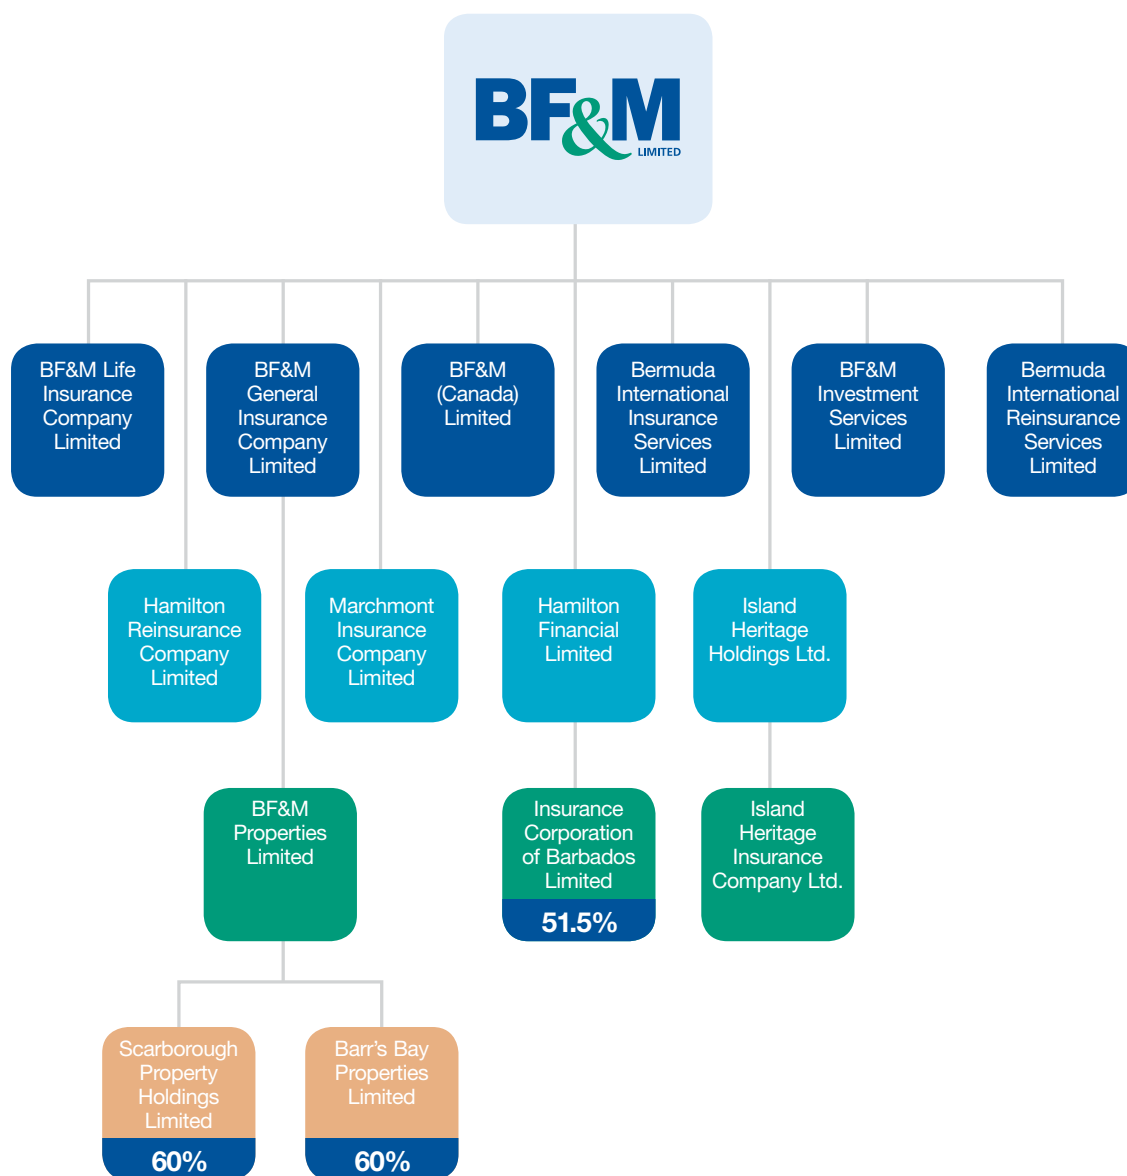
BF&M
LIMITED

BF&M Life Insurance Company Limited

BF&M General Insurance Company Limited

BF&M (Canada) Limited

Bermuda International Insurance Services Limited

BF&M Investment Services Limited

Bermuda International Reinsurance Services Limited

Hamilton Reinsurance Company Limited

Marchmont Insurance Company Limited

Hamilton Financial Limited

Island Heritage Holdings Ltd.

BF&M Properties Limited

Insurance Corporation of Barbados Limited
51.5%

Island Heritage Insurance Company Ltd.

Scarborough Property Holdings Limited
60%

Barr's Bay Properties Limited
60%